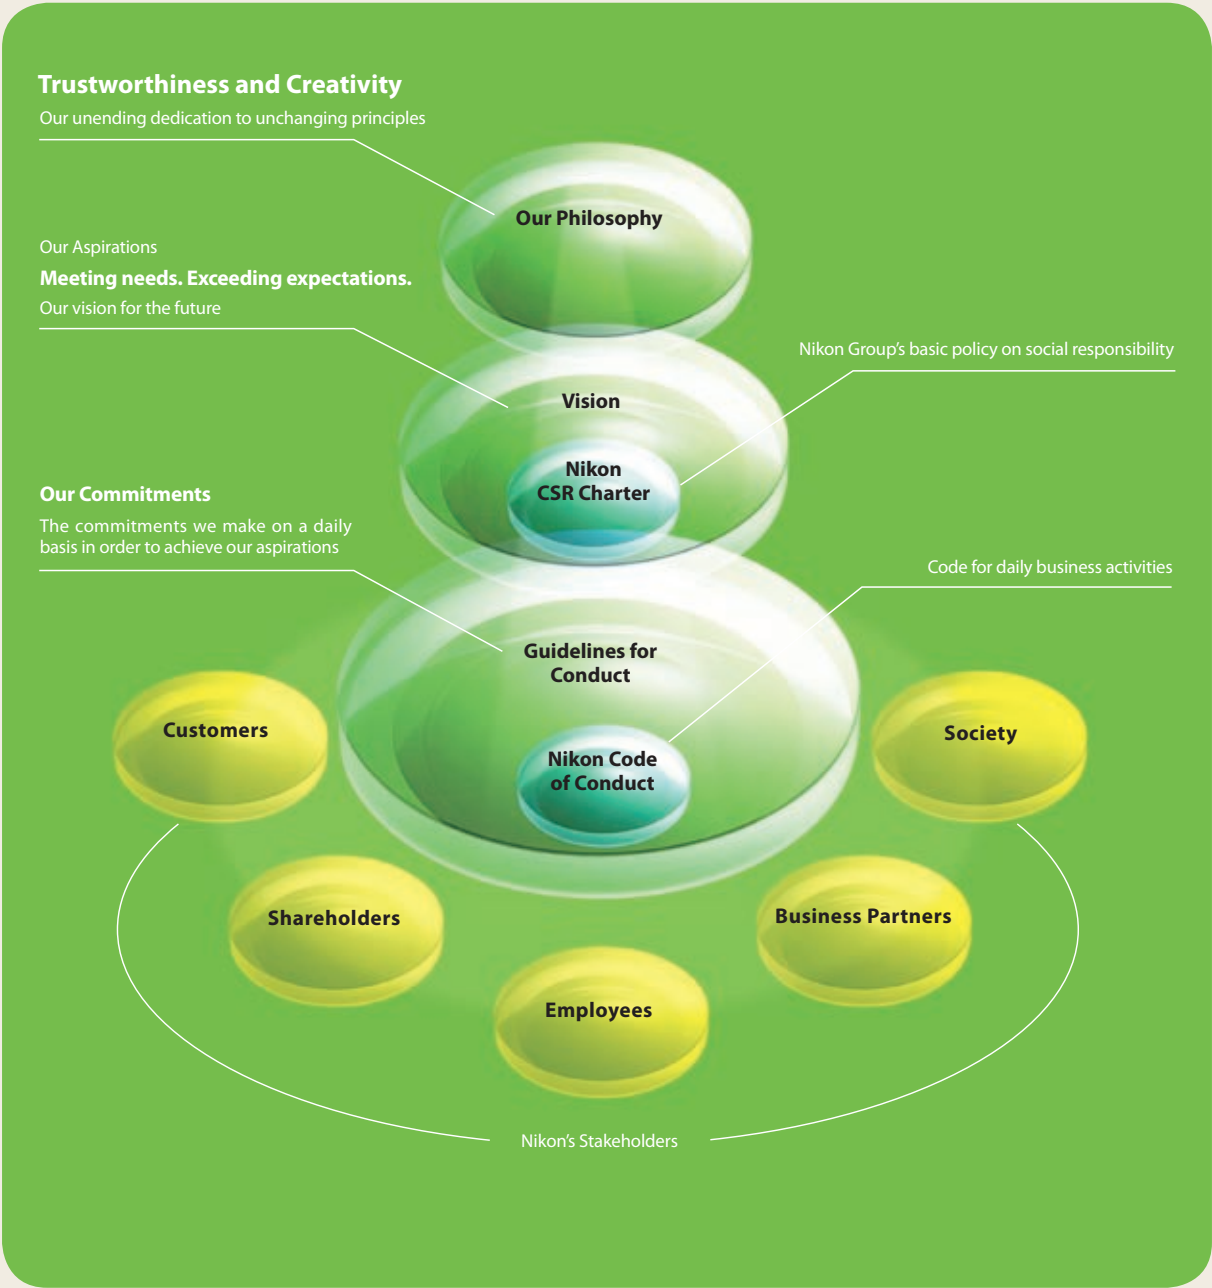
Trustworthiness and Creativity
Our unending dedication to unchanging principles

Our Philosophy

Our Aspirations
Meeting needs. Exceeding expectations.
Our vision for the future

Nikon Group's basic policy on social responsibility

Vision

Nikon CSR Charter

Our Commitments
The commitments we make on a daily basis in order to achieve our aspirations

Code for daily business activities

Guidelines for Conduct

Nikon Code of Conduct

Customers

Society

Shareholders

Business Partners

Employees

Nikon's Stakeholders